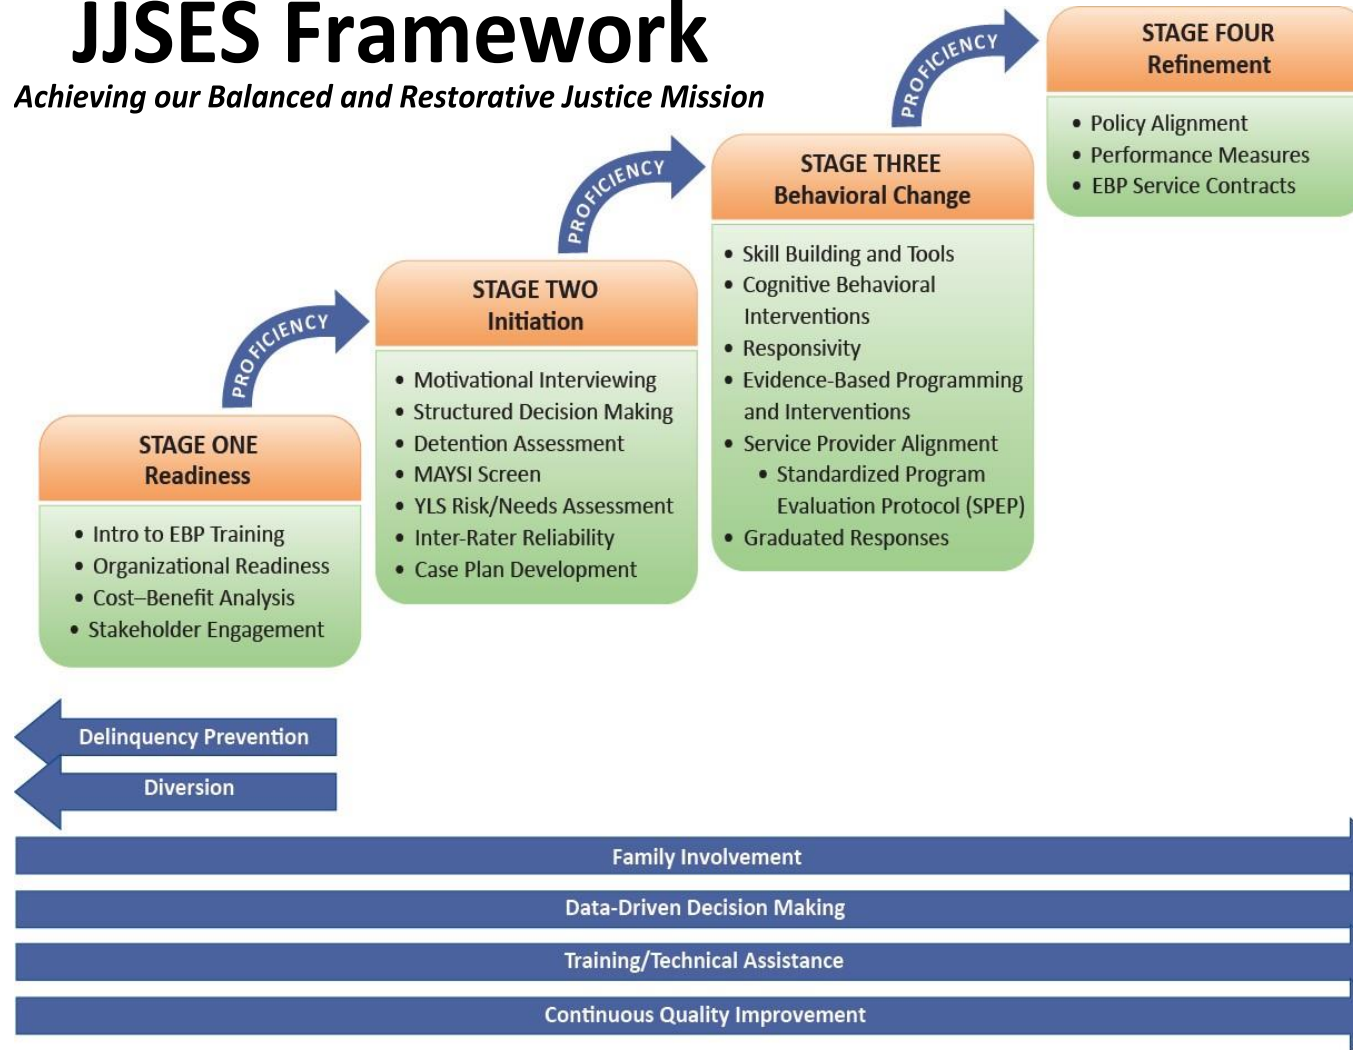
JJSES Framework

Achieving our Balanced and Restorative Justice Mission

PROFICIENCY

STAGE FOUR
Refinement

- Policy Alignment
- Performance Measures
- EBP Service Contracts

PROFICIENCY

STAGE THREE
Behavioral Change

- Skill Building and Tools
- Cognitive Behavioral Interventions
- Responsivity
- Evidence-Based Programming and Interventions
- Service Provider Alignment
  - Standardized Program Evaluation Protocol (SPEP)
- Graduated Responses

PROFICIENCY

STAGE TWO
Initiation

- Motivational Interviewing
- Structured Decision Making
- Detention Assessment
- MAYSI Screen
- YLS Risk/Needs Assessment
- Inter-Rater Reliability
- Case Plan Development

STAGE ONE
Readiness

- Intro to EBP Training
- Organizational Readiness
- Cost–Benefit Analysis
- Stakeholder Engagement

Delinquency Prevention

Diversion

Family Involvement

Data-Driven Decision Making

Training/Technical Assistance

Continuous Quality Improvement